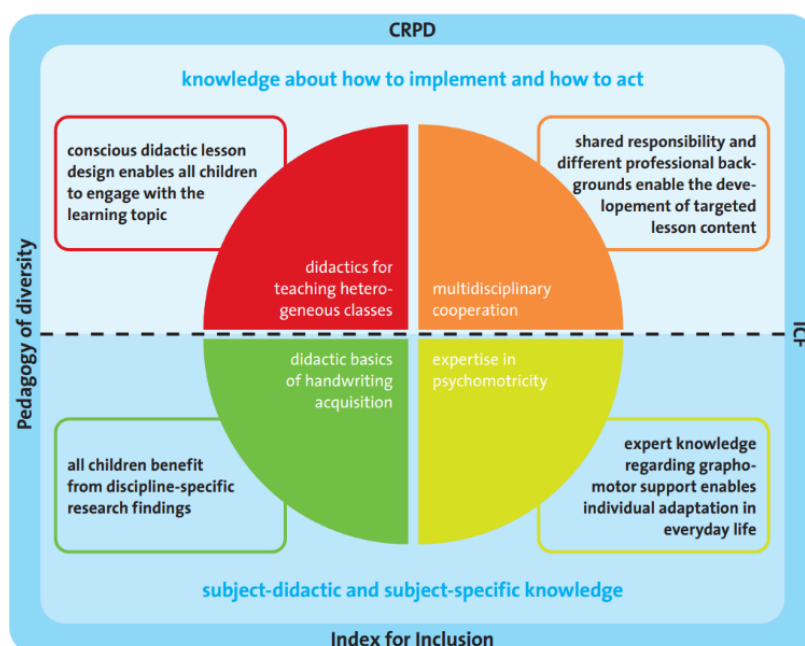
CRPD

knowledge about how to implement and how to act

conscious didactic lesson design enables all children to engage with the learning topic

shared responsibility and different professional backgrounds enable the developement of targeted lesson content

didactics for teaching heterogeneous classes

multidisciplinary cooperation

didactic basics of handwriting acquisition

expertise in psychomotricity

all children benefit from discipline-specific research findings

expert knowledge regarding graphomotor support enables individual adaptation in everyday life

subject-didactic and subject-specific knowledge

Pedagogy of diversity

ICF

Index for Inclusion